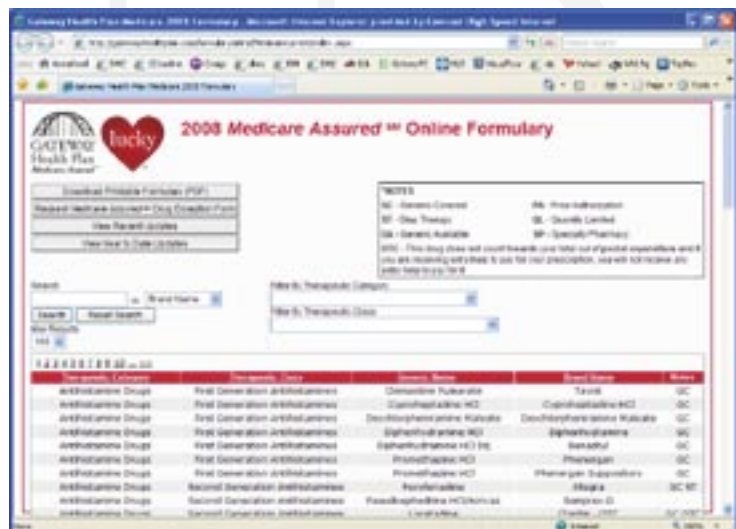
Gateway Health Plan Medicare 2008 Formulary - Microsoft Internet Explorer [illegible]

GATEWAY Health Plan Medicare Assured

lucky

2008 Medicare Assured ℠ Online Formulary

Download Printable Formulary (PDF)

Request Medicare Assured℠ Drug Exception Form

View Recent Updates

View Year to Date Updates

*NOTES

GC - Generic Covered

PA - Prior Authorization

ST - Step Therapy

QL - Quantity Limited

GA - Generic Available

SP - Specialty Pharmacy

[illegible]

Search

Brand Name

Search

Reset Search

Max Results

Filter By Therapeutic Category

Filter By Therapeutic Class

1 2 3 4 5 6 7 8 9 10 ... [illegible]

| Therapeutic Category | Therapeutic Class | Generic Name | Brand Name | Notes |
|---|---|---|---|---|
| Antihistamine Drugs | First Generation Antihistamines | Clemastine Fumarate | Tavist | GC |
| Antihistamine Drugs | First Generation Antihistamines | Cyproheptadine HCl | Cyproheptadine HCl | GC |
| Antihistamine Drugs | First Generation Antihistamines | Dexchlorpheniramine Maleate | Dexchlorpheniramine Maleate | GC |
| Antihistamine Drugs | First Generation Antihistamines | Diphenhydramine HCl | Diphenhydramine | GC |
| Antihistamine Drugs | First Generation Antihistamines | Diphenhydramine HCl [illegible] | Benadryl | GC |
| Antihistamine Drugs | First Generation Antihistamines | Promethazine HCl | Phenergan | GC |
| Antihistamine Drugs | First Generation Antihistamines | Promethazine HCl | Phenergan Suppository | GC |
| Antihistamine Drugs | Second Generation Antihistamines | Fexofenadine | Allegra | GC ST |
| Antihistamine Drugs | Second Generation Antihistamines | Pseudoephedrine HCl/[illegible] | Semprex-D | |
| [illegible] | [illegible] | Loratadine | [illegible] | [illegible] |